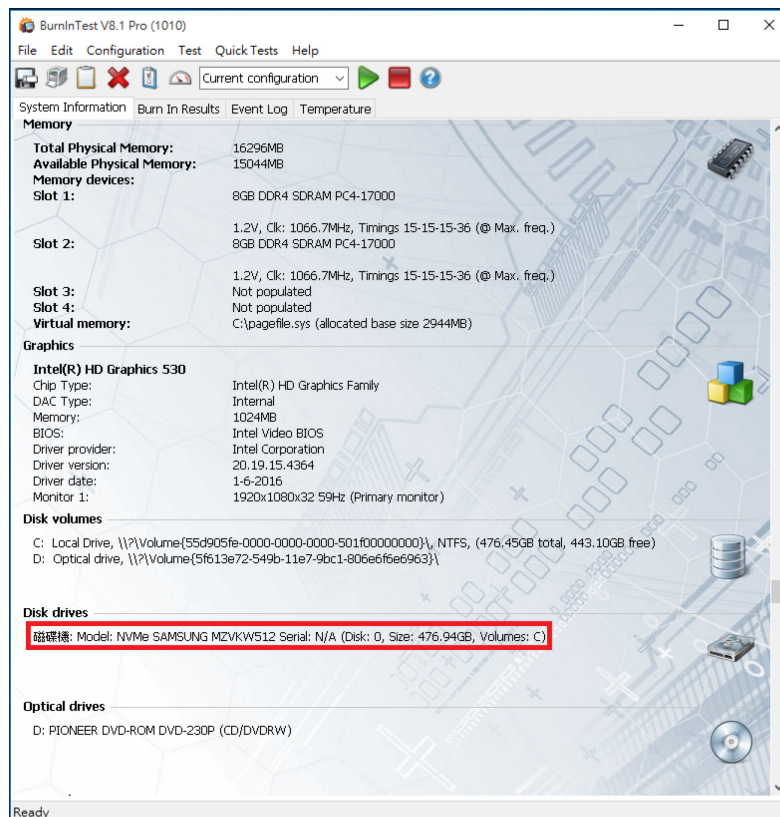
BurnInTest V8.1 Pro (1010)

File Edit Configuration Test Quick Tests Help

Current configuration

System Information | Burn In Results | Event Log | Temperature

Memory

| | |
|---|---|
| Total Physical Memory: | 16296MB |
| Available Physical Memory: | 15044MB |
| Memory devices: | |
| Slot 1: | 8GB DDR4 SDRAM PC4-17000 |
| | 1.2V, Clk: 1066.7MHz, Timings 15-15-15-36 (@ Max. freq.) |
| Slot 2: | 8GB DDR4 SDRAM PC4-17000 |
| | 1.2V, Clk: 1066.7MHz, Timings 15-15-15-36 (@ Max. freq.) |
| Slot 3: | Not populated |
| Slot 4: | Not populated |
| Virtual memory: | C:\pagefile.sys (allocated base size 2944MB) |

Graphics

| | |
|---|---|
| Intel(R) HD Graphics 530 | |
| Chip Type: | Intel(R) HD Graphics Family |
| DAC Type: | Internal |
| Memory: | 1024MB |
| BIOS: | Intel Video BIOS |
| Driver provider: | Intel Corporation |
| Driver version: | 20.19.15.4364 |
| Driver date: | 1-6-2016 |
| Monitor 1: | 1920x1080x32 59Hz (Primary monitor) |

Disk volumes

C: Local Drive, \\?\Volume{55d905fe-0000-0000-0000-501f00000000}\, NTFS, (476.45GB total, 443.10GB free)
D: Optical drive, \\?\Volume{5f613e72-549b-11e7-9bc1-806e6f6e6963}\

Disk drives

磁碟機: Model: NVMe SAMSUNG MZVKW512 Serial: N/A (Disk: 0, Size: 476.94GB, Volumes: C)

Optical drives

D: PIONEER DVD-ROM DVD-230P (CD/DVDRW)

Ready